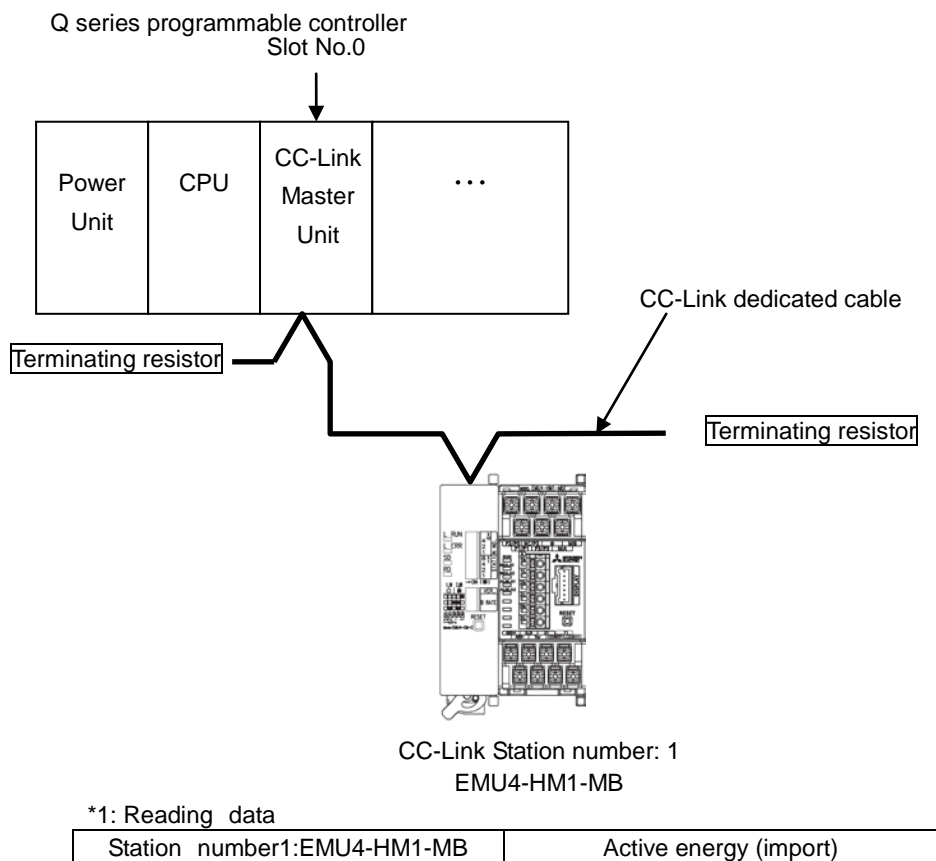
Q series programmable controller
Slot No.0

| Power Unit | CPU | CC-Link Master Unit | ··· |
|---|---|---|---|

CC-Link dedicated cable

Terminating resistor

Terminating resistor

CC-Link Station number: 1
EMU4-HM1-MB

*1: Reading data

| Station number1:EMU4-HM1-MB | Active energy (import) |
|---|---|